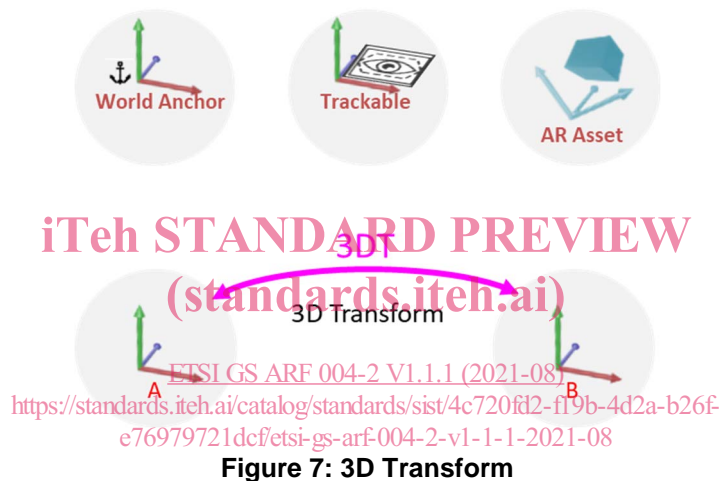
World Anchor

Trackable

AR Asset

iTeh STANDARD PREVIEW

3DT

(standards.iteh.ai)

3D Transform

ETSI GS ARF 004-2 V1.1.1 (2021-08)

A

B

https://standards.iteh.ai/catalog/standards/sist/4c720fd2-f19b-4d2a-b26f-e76979721dcf/etsi-gs-arf-004-2-v1-1-1-2021-08

Figure 7: 3D Transform